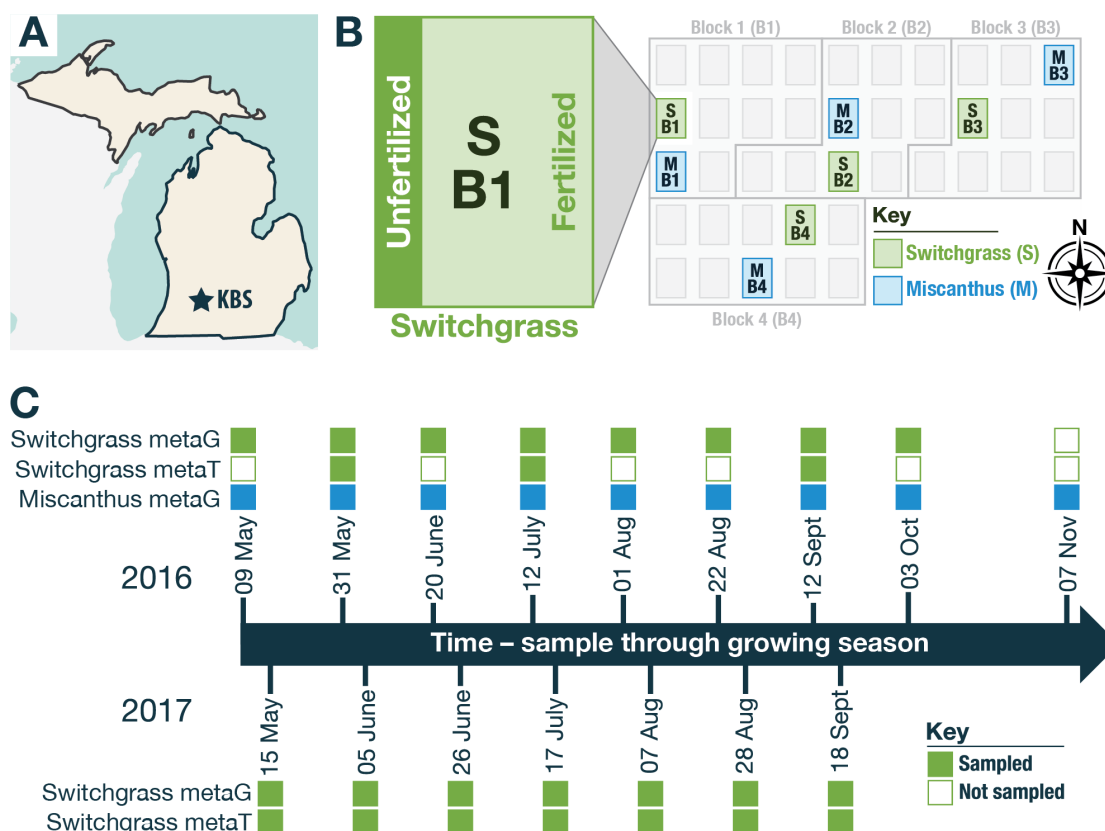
A

KBS

B

Unfertilized

S
B1

Fertilized

Switchgrass

Block 1 (B1)

Block 2 (B2)

Block 3 (B3)

M
B3

S
B1

M
B2

S
B3

M
B1

S
B2

S
B4

M
B4

Key

Switchgrass (S)

Miscanthus (M)

N

Block 4 (B4)

C

Switchgrass metaG
Switchgrass metaT
Miscanthus metaG

2016

09 May
31 May
20 June
12 July
01 Aug
22 Aug
12 Sept
03 Oct
07 Nov

Time – sample through growing season

2017

15 May
05 June
26 June
17 July
07 Aug
28 Aug
18 Sept

Key
Sampled
Not sampled

Switchgrass metaG
Switchgrass metaT